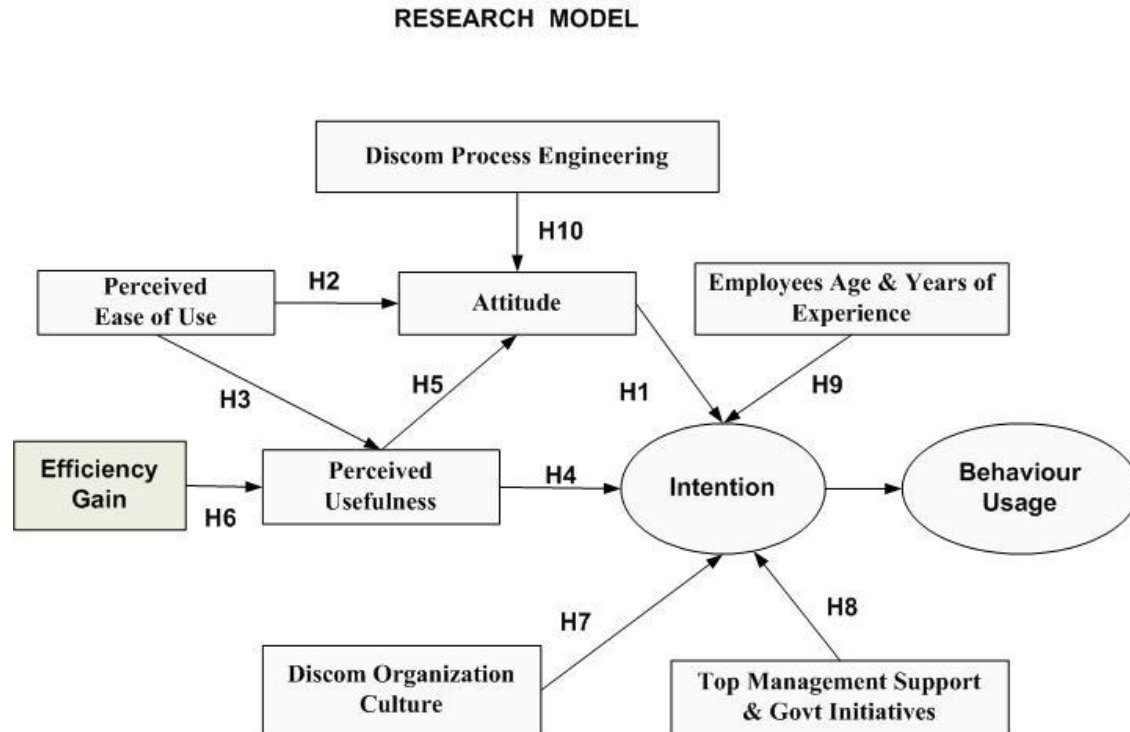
RESEARCH MODEL

Discom Process Engineering

H10

Perceived Ease of Use

H2

Attitude

Employees Age & Years of Experience

H3

H5

H1

H9

Efficiency Gain

H6

Perceived Usefulness

H4

Intention

Behaviour Usage

H7

H8

Discom Organization Culture

Top Management Support & Govt Initiatives